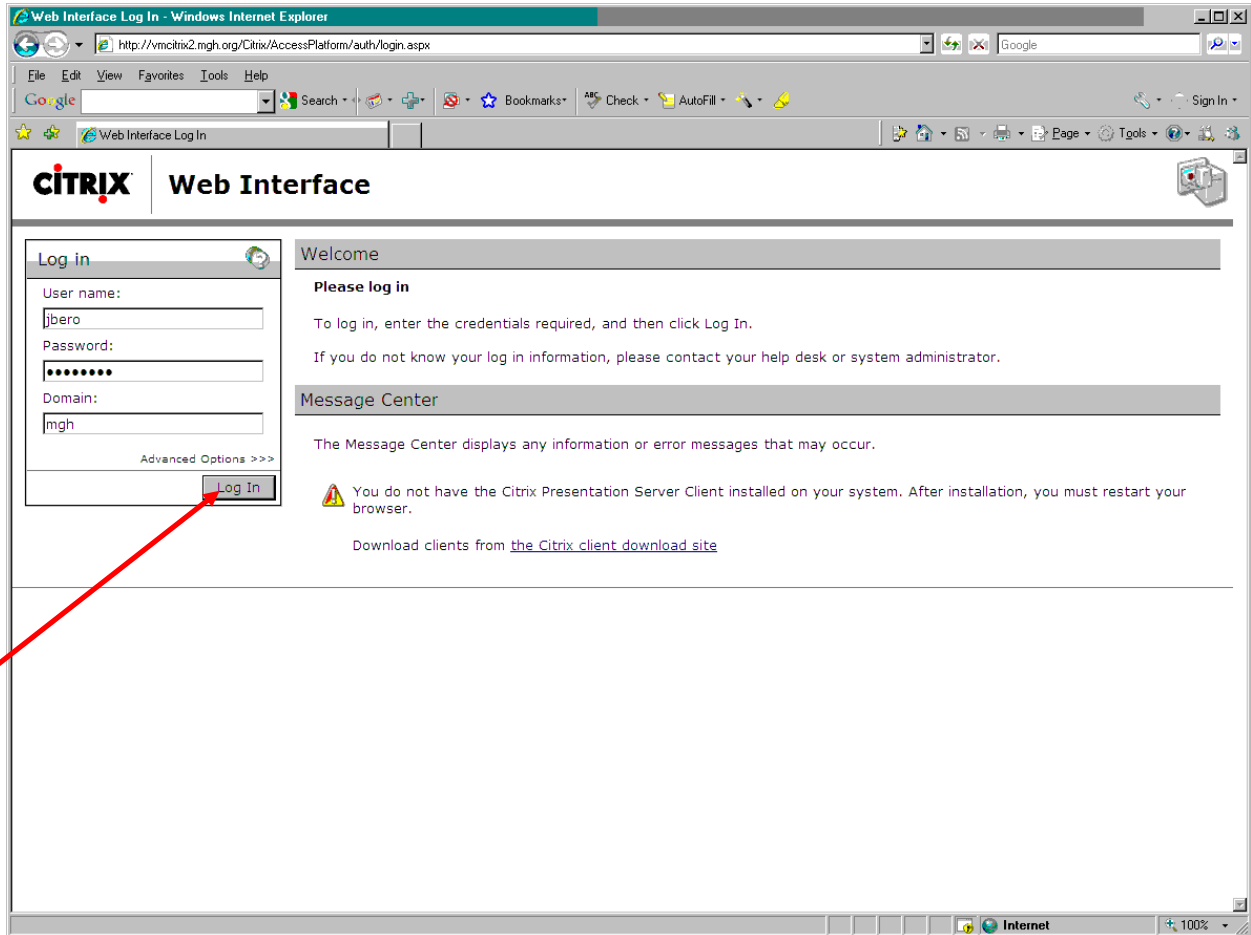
Web Interface Log In - Windows Internet Explorer

http://vmcitrix2.mgh.org/Citrix/AccessPlatform/auth/login.aspx

Google

File Edit View Favorites Tools Help

Google Search Bookmarks Check AutoFill Sign In

Web Interface Log In

Page Tools

CITRIX Web Interface

Log in

User name:

jbero

Password:

••••••••

Domain:

mgh

Advanced Options >>>

Log In

Welcome

Please log in

To log in, enter the credentials required, and then click Log In.

If you do not know your log in information, please contact your help desk or system administrator.

Message Center

The Message Center displays any information or error messages that may occur.

You do not have the Citrix Presentation Server Client installed on your system. After installation, you must restart your browser.

Download clients from the Citrix client download site

Internet

100%